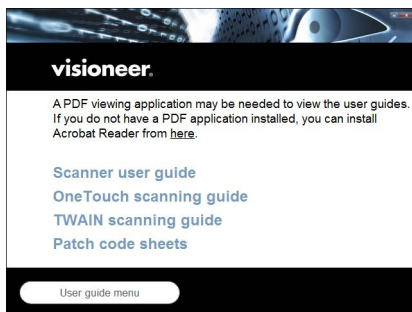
visioneer.

A PDF viewing application may be needed to view the user guides. If you do not have a PDF application installed, you can install Acrobat Reader from here.

Scanner user guide

OneTouch scanning guide

TWAIN scanning guide

Patch code sheets

User guide menu